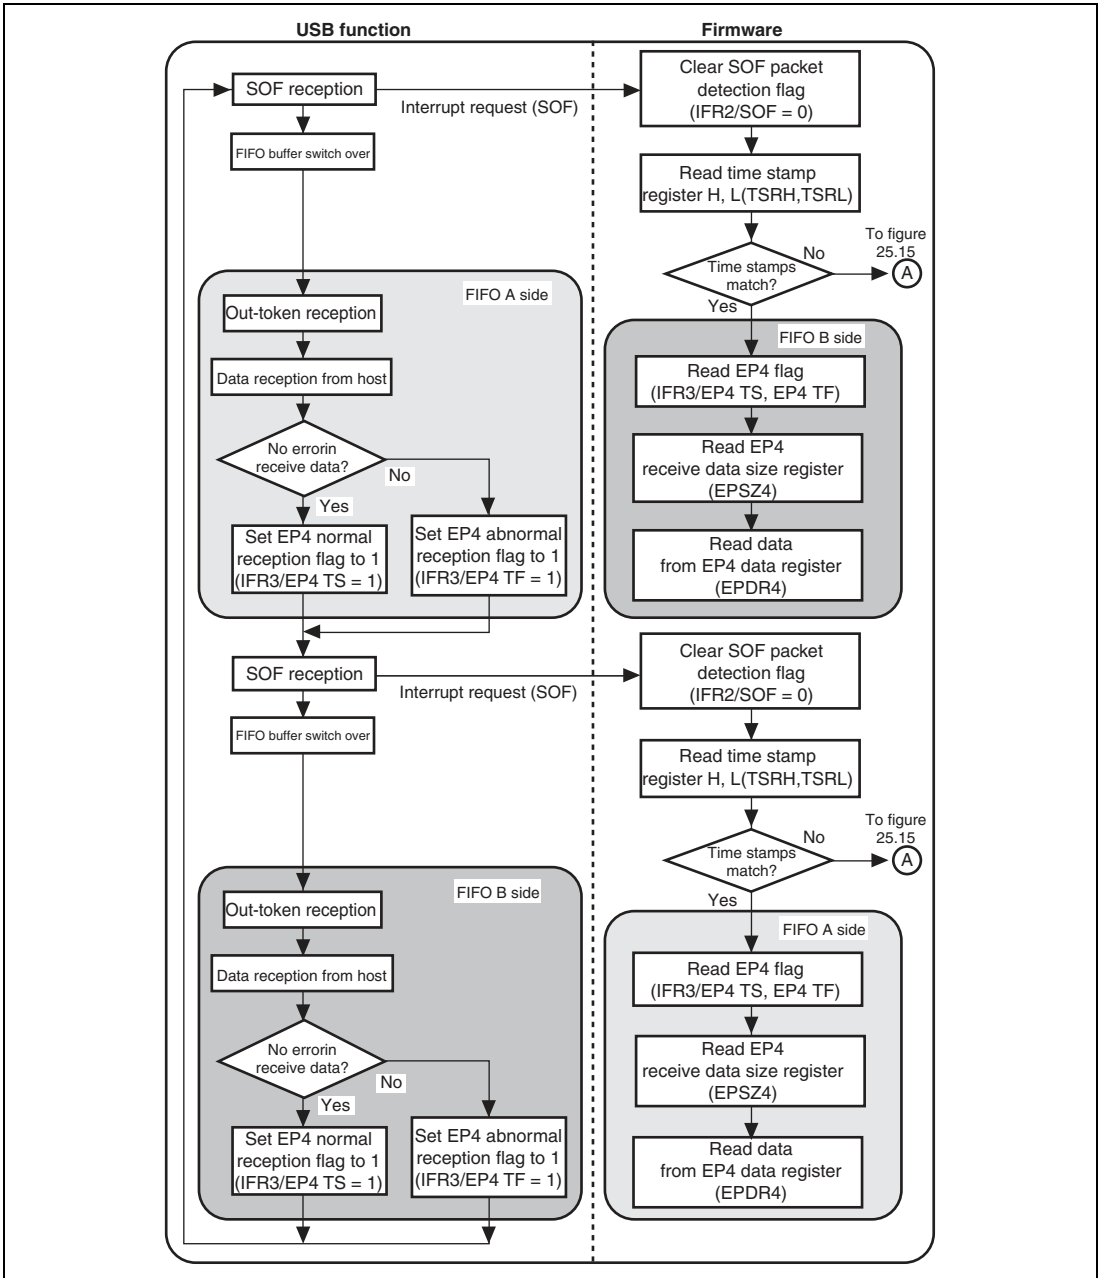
USB function

Firmware

SOF reception

Interrupt request (SOF)

Clear SOF packet detection flag (IFR2/SOF = 0)

FIFO buffer switch over

Read time stamp register H, L(TSRH,TSRL)

Time stamps match?

No

To figure 25.15

A

Yes

FIFO A side

Out-token reception

Data reception from host

No errorin receive data?

No

Yes

Set EP4 normal reception flag to 1 (IFR3/EP4 TS = 1)

Set EP4 abnormal reception flag to 1 (IFR3/EP4 TF = 1)

FIFO B side

Read EP4 flag (IFR3/EP4 TS, EP4 TF)

Read EP4 receive data size register (EPSZ4)

Read data from EP4 data register (EPDR4)

SOF reception

Interrupt request (SOF)

Clear SOF packet detection flag (IFR2/SOF = 0)

FIFO buffer switch over

Read time stamp register H, L(TSRH,TSRL)

Time stamps match?

No

To figure 25.15

A

Yes

FIFO B side

Out-token reception

Data reception from host

No errorin receive data?

No

Yes

Set EP4 normal reception flag to 1 (IFR3/EP4 TS = 1)

Set EP4 abnormal reception flag to 1 (IFR3/EP4 TF = 1)

FIFO A side

Read EP4 flag (IFR3/EP4 TS, EP4 TF)

Read EP4 receive data size register (EPSZ4)

Read data from EP4 data register (EPDR4)